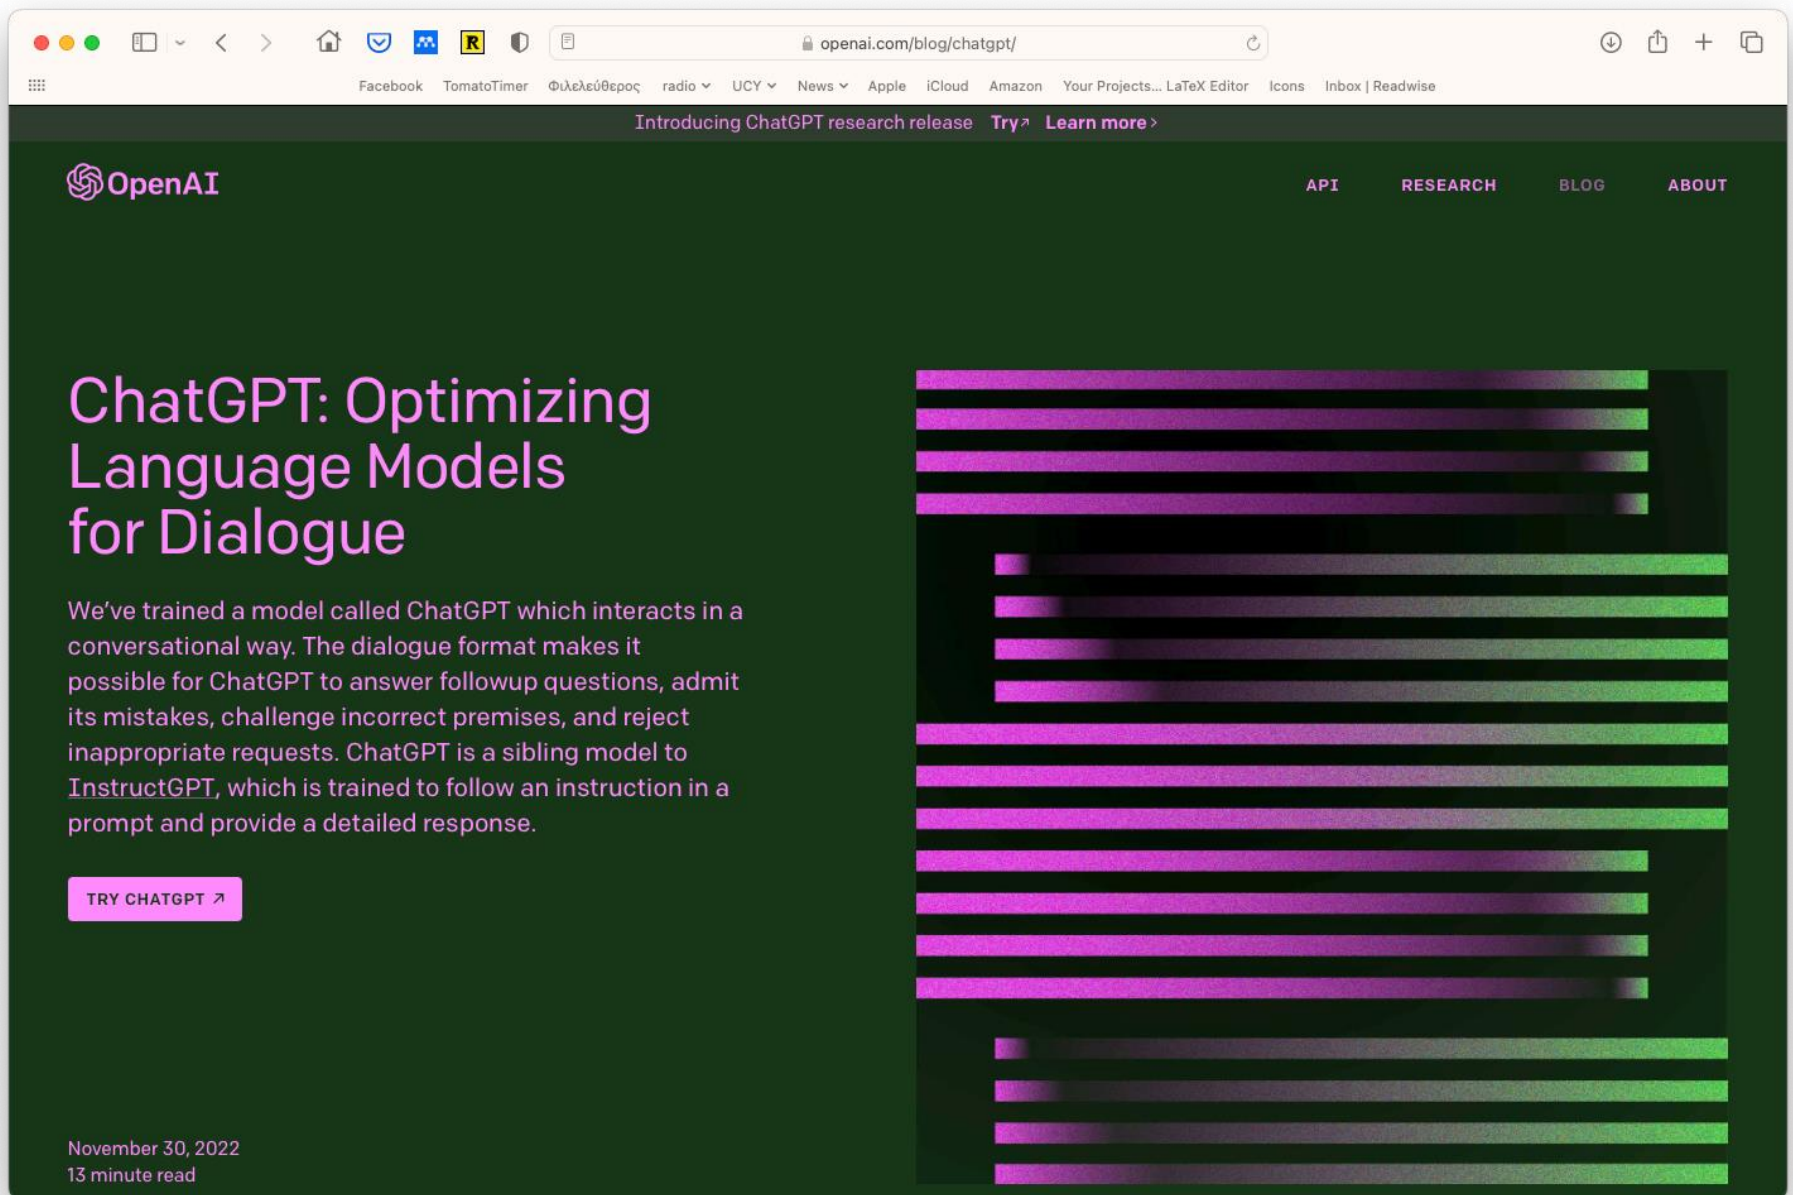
R

openai.com/blog/chatgpt/

Facebook TomatoTimer Φιλελεύθερος radio UCY News Apple iCloud Amazon Your Projects... LaTeX Editor Icons Inbox | Readwise

Introducing ChatGPT research release Try↗ Learn more ›

OpenAI

API RESEARCH BLOG ABOUT

ChatGPT: Optimizing Language Models for Dialogue

We've trained a model called ChatGPT which interacts in a conversational way. The dialogue format makes it possible for ChatGPT to answer followup questions, admit its mistakes, challenge incorrect premises, and reject inappropriate requests. ChatGPT is a sibling model to InstructGPT, which is trained to follow an instruction in a prompt and provide a detailed response.

TRY CHATGPT ↗

November 30, 2022
13 minute read